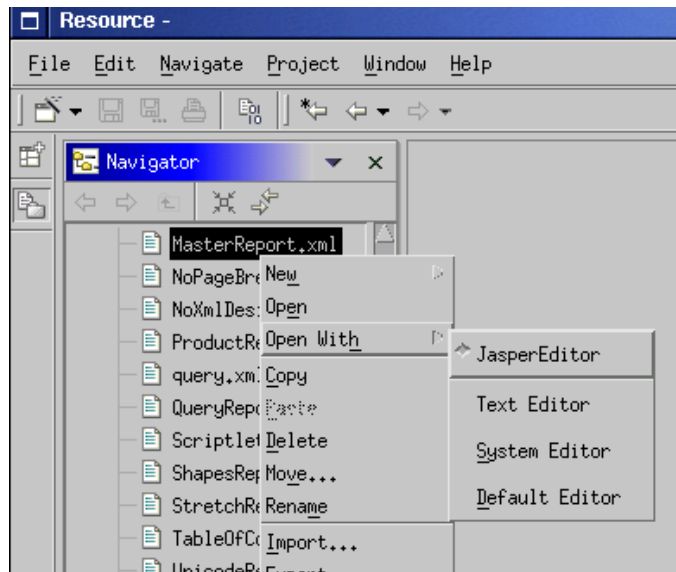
Resource -

File Edit Navigate Project Window Help

Navigator

MasterReport.xml
NoPageBre
NoXmlDes
ProductRe
query.xml
QueryRepo
Scriptlet
ShapesRep
StretchRe
TableOfCo
UnicodeRe

New
Open
Open With
Copy
Paste
Delete
Move...
Rename
Import...
Export

JasperEditor
Text Editor
System Editor
Default Editor